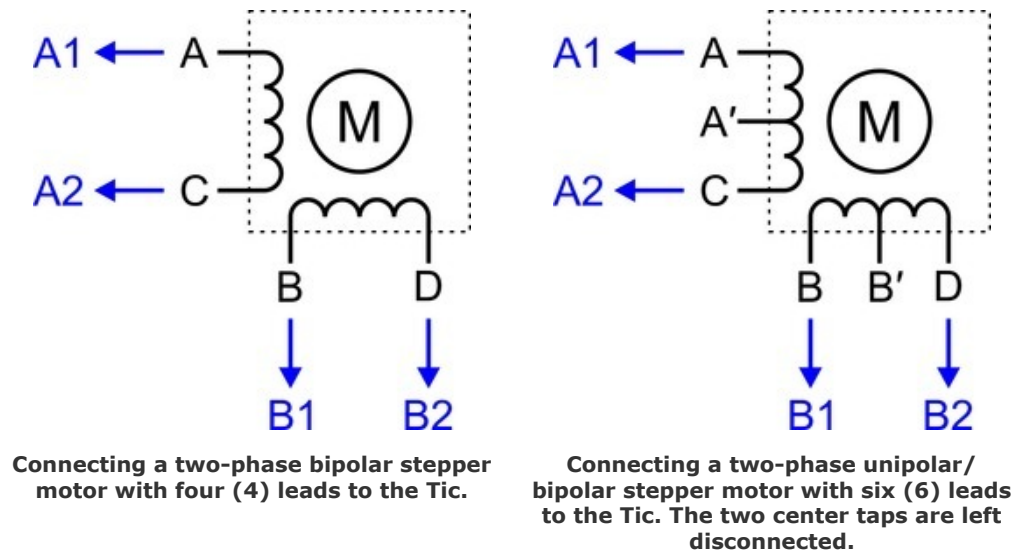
A1 A
M
A2 C
B D
B1 B2

Connecting a two-phase bipolar stepper motor with four (4) leads to the Tic.

A1 A
A′
M
A2 C
B B′ D
B1 B2

Connecting a two-phase unipolar/ bipolar stepper motor with six (6) leads to the Tic. The two center taps are left disconnected.